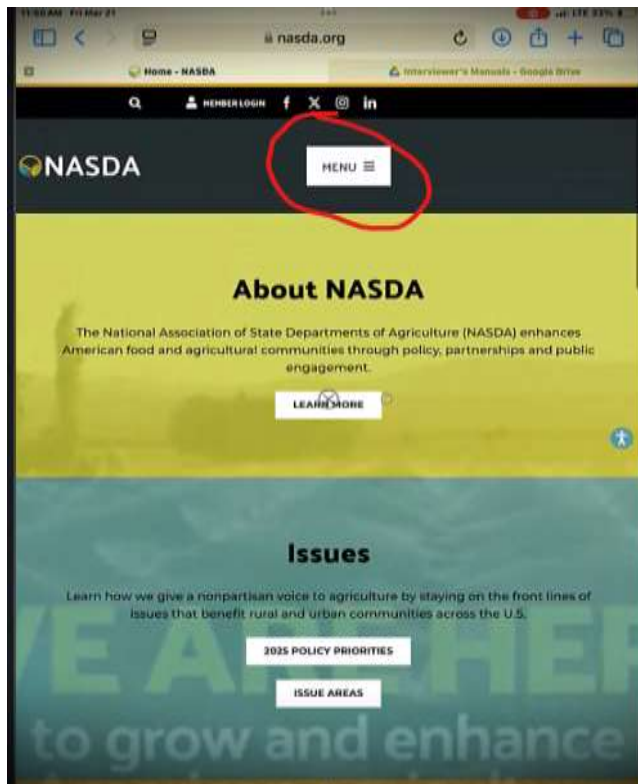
11:00 AM Fri Mar 21

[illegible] 33%

nasda.org

Home - NASDA

Interviewer's Manuals - Google Drive

MEMBER LOGIN

f X in

NASDA

MENU ≡

About NASDA

The National Association of State Departments of Agriculture (NASDA) enhances American food and agricultural communities through policy, partnerships and public engagement.

LEARN MORE

Issues

Learn how we give a nonpartisan voice to agriculture by staying on the front lines of issues that benefit rural and urban communities across the U.S.

2025 POLICY PRIORITIES

ISSUE AREAS

VE ARE HER

to grow and enhance